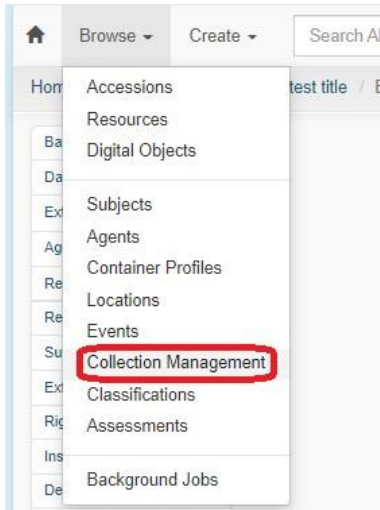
Browse ▾ Create ▾ Search Al

Hom test title / E

Ba
Da
Ex
Ag
Re
Re
Su
Ex
Rig
Ins
De

Accessions
Resources
Digital Objects

Subjects
Agents
Container Profiles
Locations
Events
Collection Management
Classifications
Assessments

Background Jobs